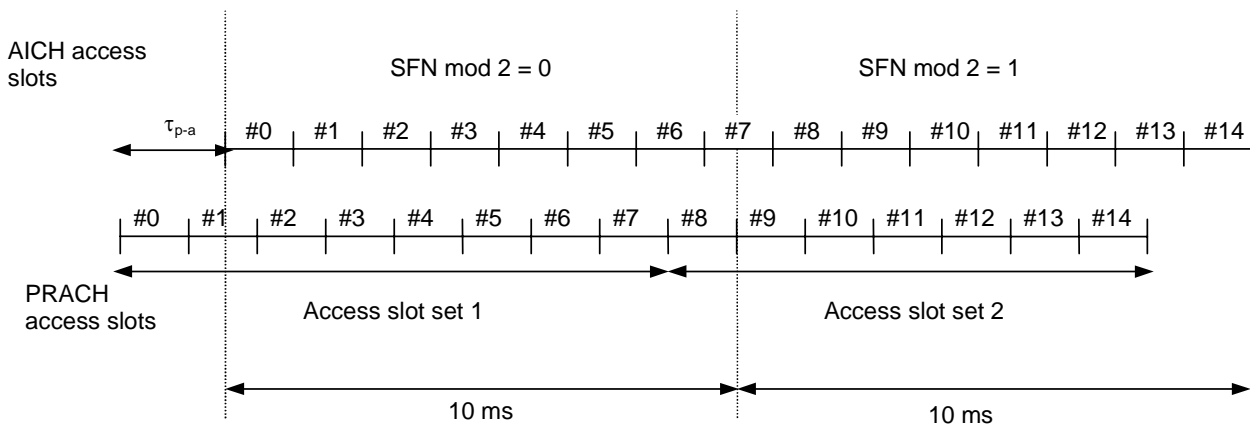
AICH access slots

SFN mod 2 = 0

SFN mod 2 = 1

$\tau_{p-a}$

#0 #1 #2 #3 #4 #5 #6 #7 #8 #9 #10 #11 #12 #13 #14

#0 #1 #2 #3 #4 #5 #6 #7 #8 #9 #10 #11 #12 #13 #14

PRACH access slots

Access slot set 1

Access slot set 2

10 ms

10 ms